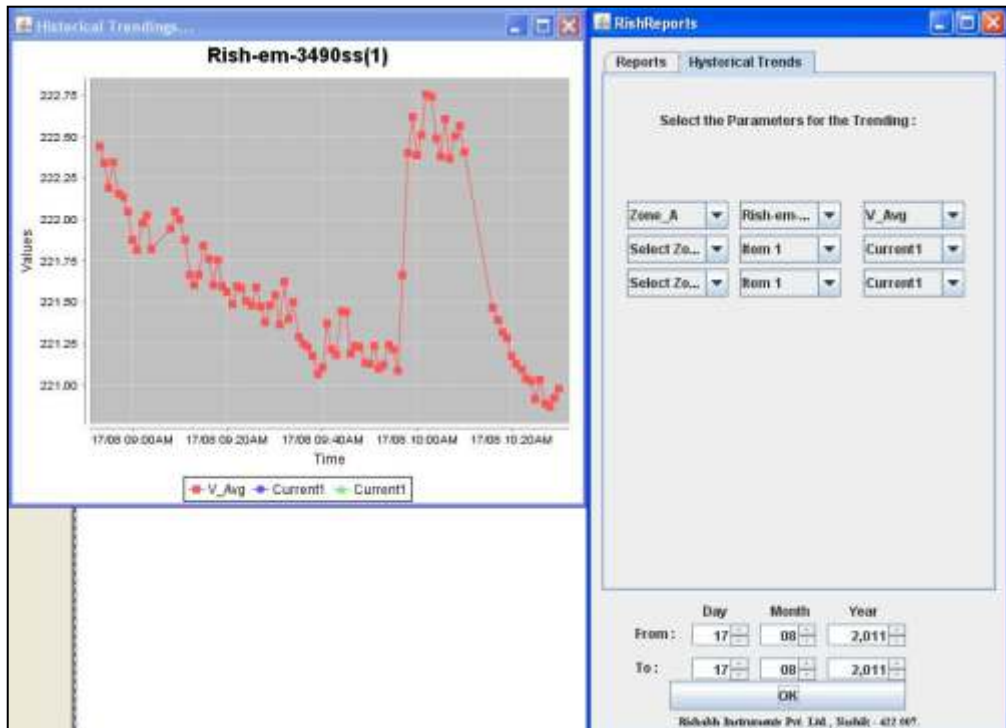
Historical Trendings...

Rish-em-3490ss(1)

222.75
222.50
222.25
222.00
221.75
221.50
221.25
221.00

Values

17/08 09:00AM 17/08 09:20AM 17/08 09:40AM 17/08 10:00AM 17/08 10:20AM

Time

V_Avg Current1 Current1

RishReports

Reports Hysterical Trends

Select the Parameters for the Trending :

| Zone_A | Rish-em-... | V_Avg |
|---|---|---|
| Select Zo... | Item 1 | Current1 |
| Select Zo... | Item 1 | Current1 |

Day Month Year

From : 17 08 2,011

To : 17 08 2,011

OK

Rishabh Instruments Pvt. Ltd., Nashik - 422 007.